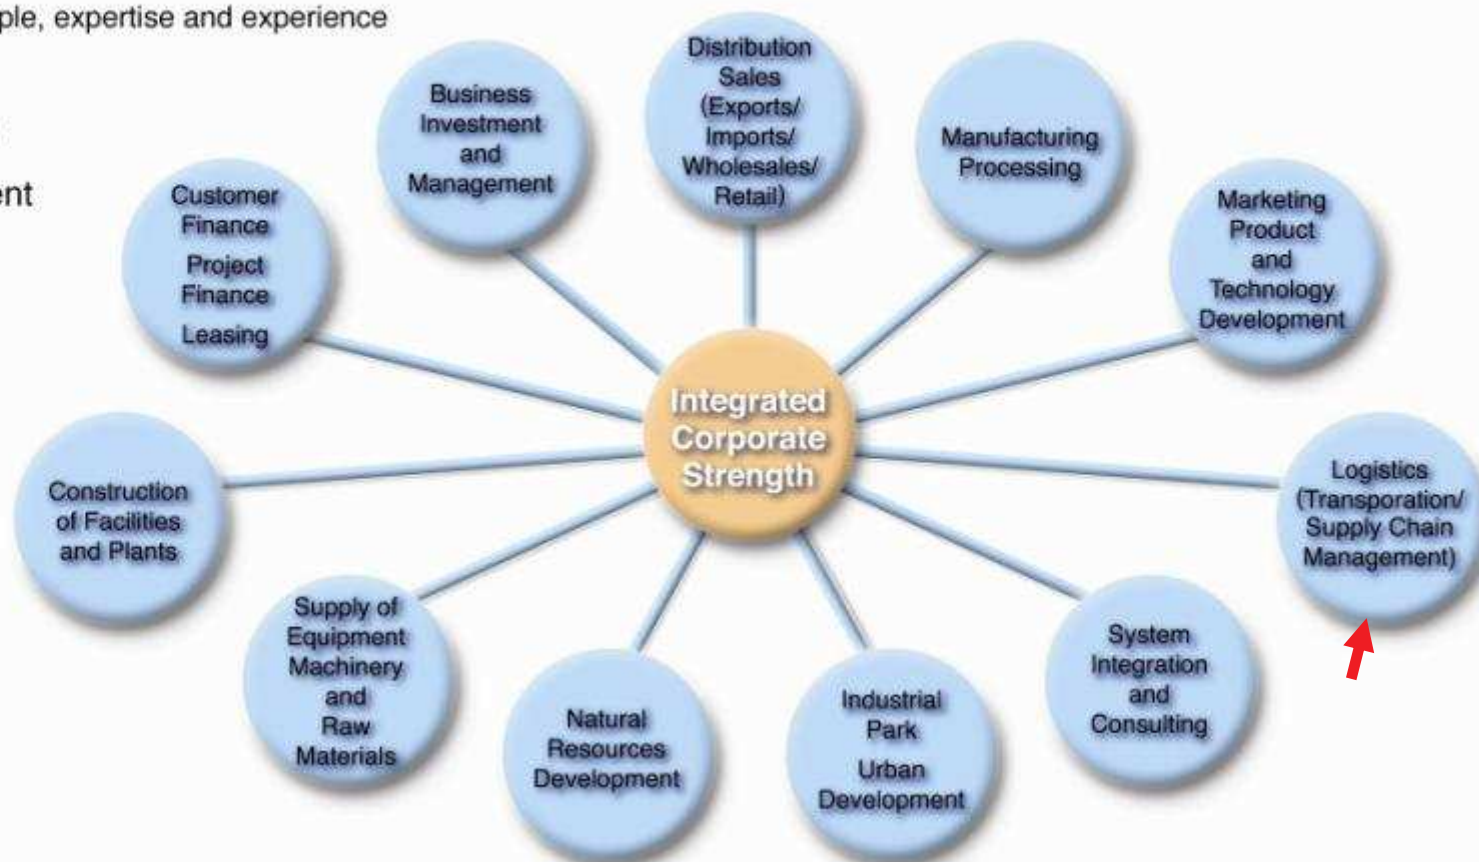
ple, expertise and experience

ent

Business Investment and Management

Distribution Sales (Exports/ Imports/ Wholesales/ Retail)

Manufacturing Processing

Customer Finance Project Finance Leasing

Marketing Product and Technology Development

Integrated Corporate Strength

Construction of Facilities and Plants

Logistics (Transporation/ Supply Chain Management)

Supply of Equipment Machinery and Raw Materials

System Integration and Consulting

Natural Resources Development

Industrial Park Urban Development